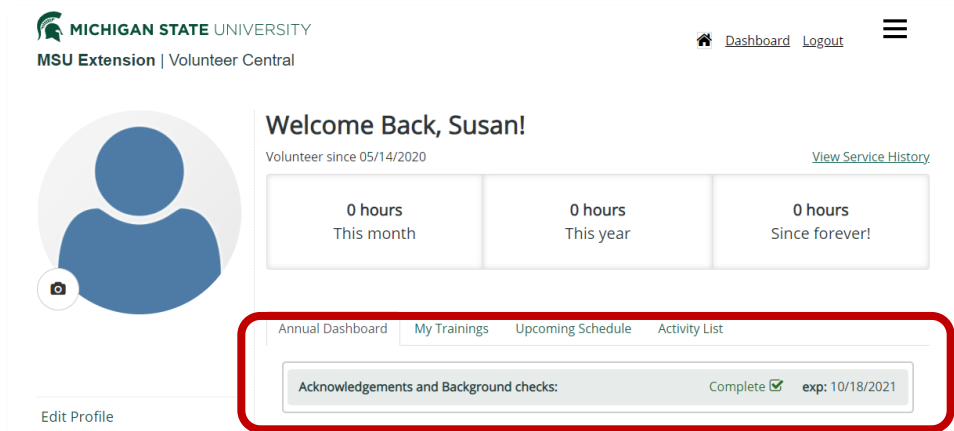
MICHIGAN STATE UNIVERSITY
MSU Extension | Volunteer Central

Dashboard Logout

Welcome Back, Susan!
Volunteer since 05/14/2020

View Service History

| 0 hours This month | 0 hours This year | 0 hours Since forever! |
|---|---|---|

Annual Dashboard My Trainings Upcoming Schedule Activity List

Acknowledgements and Background checks: Complete exp: 10/18/2021

Edit Profile